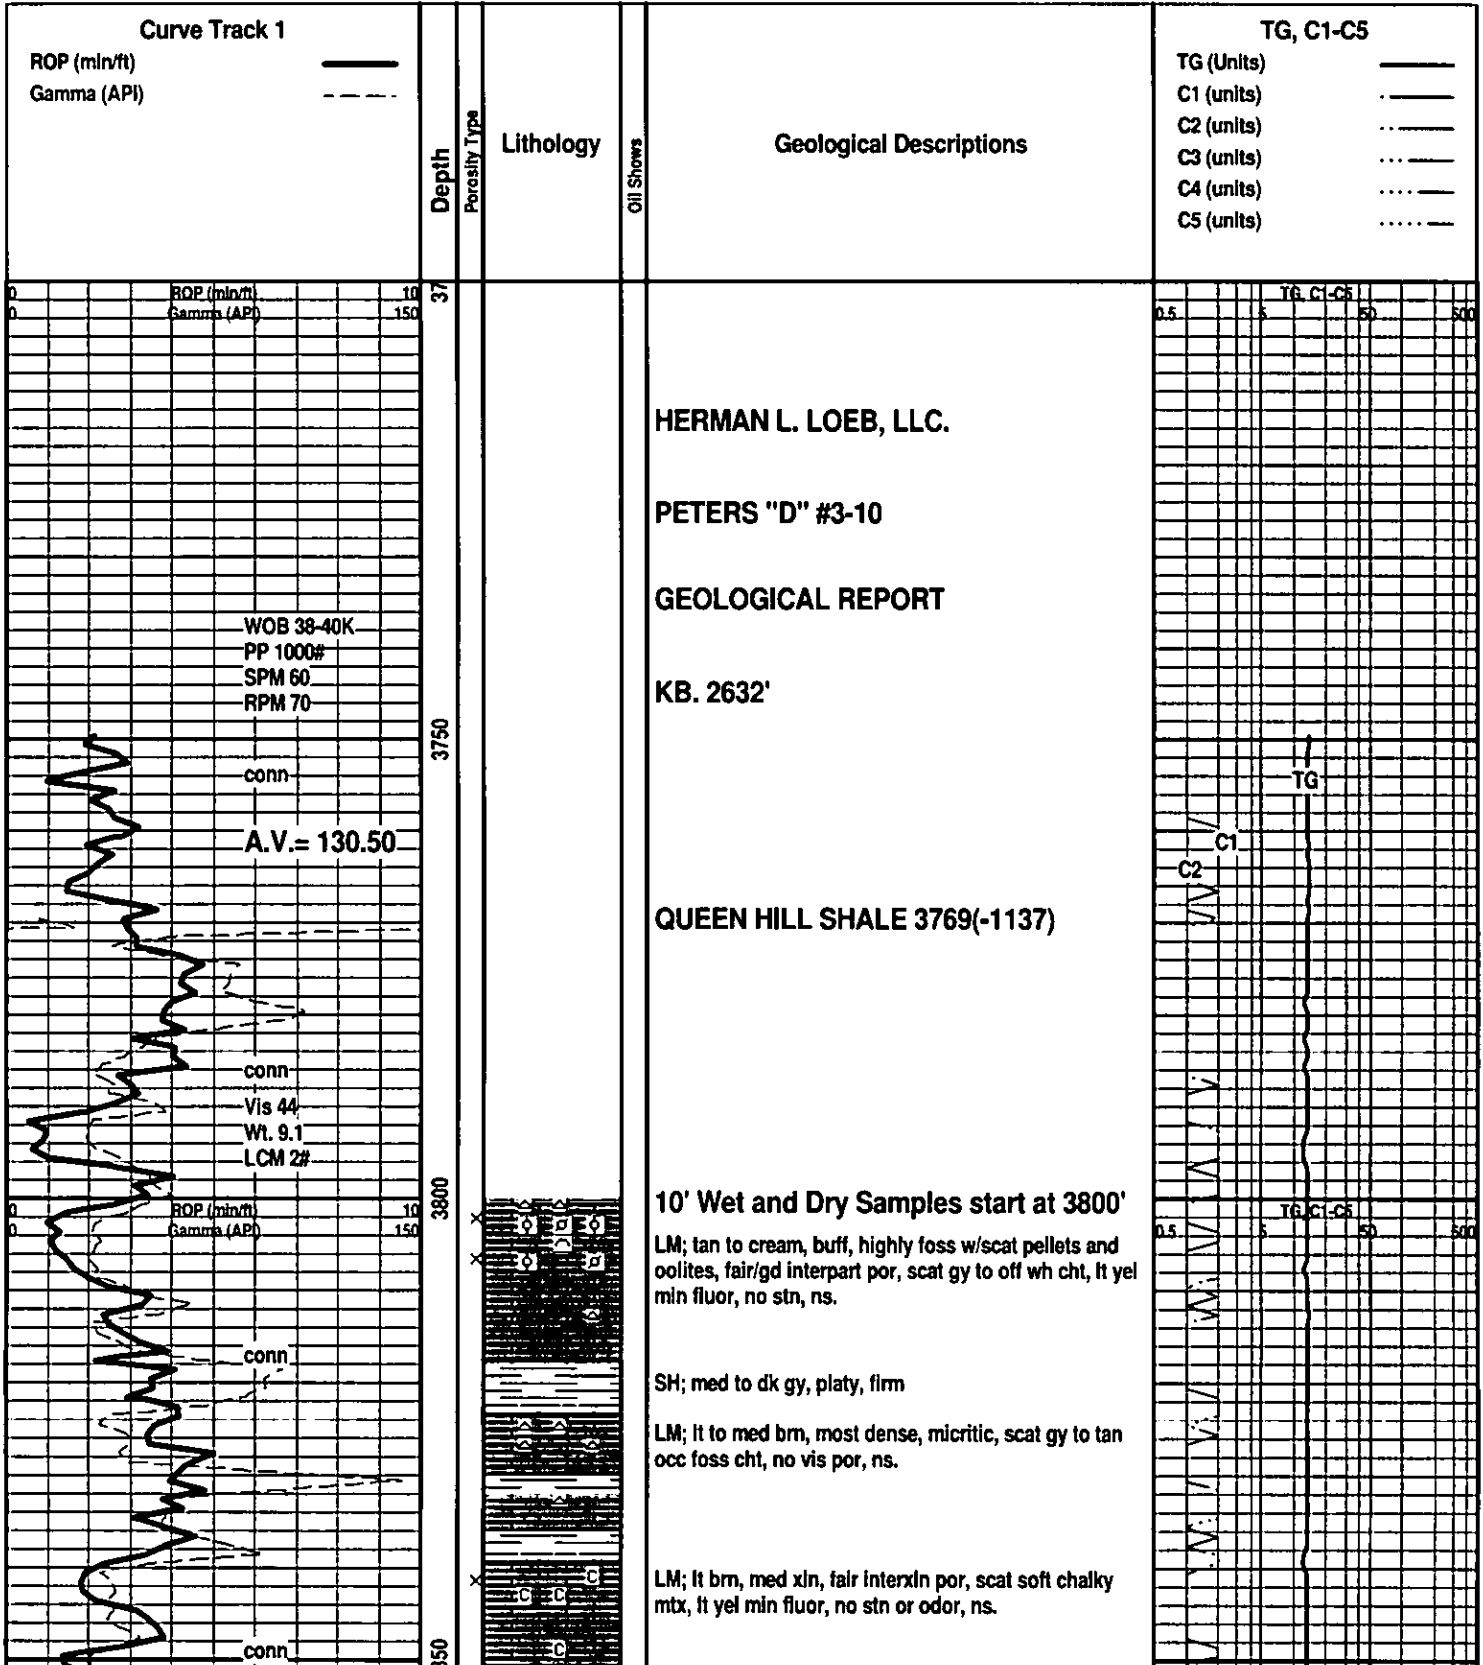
Curve Track 1
ROP (min/ft)
Gamma (API)

Depth

Porosity Type

Lithology

Oil Shows

Geological Descriptions

TG, C1-C5
TG (Units)
C1 (units)
C2 (units)
C3 (units)
C4 (units)
C5 (units)

0 ROP (min/ft) 10
0 Gamma (API) 150

37

0.5 5 TG, C1-C5 50 500

HERMAN L. LOEB, LLC.

PETERS "D" #3-10

GEOLOGICAL REPORT

KB. 2632'

WOB 38-40K
PP 1000#
SPM 60
RPM 70

3750

conn

TG

A.V.= 130.50

C1
C2

QUEEN HILL SHALE 3769(-1137)

conn
Vis 44
Wt. 9.1
LCM 2#

3800

0 ROP (min/ft) 10
0 Gamma (API) 150

0.5 5 TG C1-C5 50 500

10' Wet and Dry Samples start at 3800'

LM; tan to cream, buff, highly foss w/scat pellets and oolites, fair/gd interpart por, scat gy to off wh cht, lt yel min fluor, no stn, ns.

conn

SH; med to dk gy, platy, firm

LM; lt to med brn, most dense, micritic, scat gy to tan occ foss cht, no vis por, ns.

LM; lt brn, med xln, fair interxln por, scat soft chalky mtx, lt yel min fluor, no stn or odor, ns.

conn

50